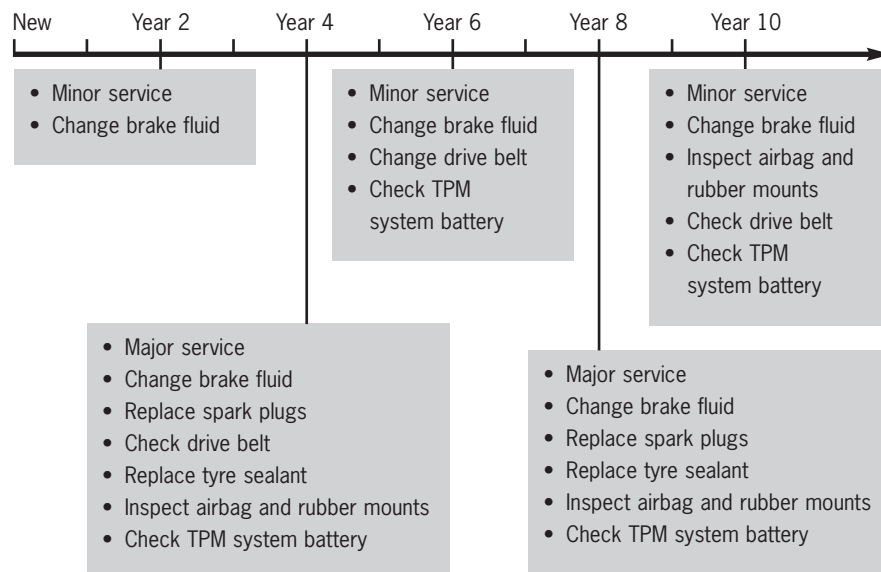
New Year 2 Year 4 Year 6 Year 8 Year 10

- Minor service
- Change brake fluid

- Minor service
- Change brake fluid
- Change drive belt
- Check TPM system battery

- Minor service
- Change brake fluid
- Inspect airbag and rubber mounts
- Check drive belt
- Check TPM system battery

- Major service
- Change brake fluid
- Replace spark plugs
- Check drive belt
- Replace tyre sealant
- Inspect airbag and rubber mounts
- Check TPM system battery

- Major service
- Change brake fluid
- Replace spark plugs
- Replace tyre sealant
- Inspect airbag and rubber mounts
- Check TPM system battery